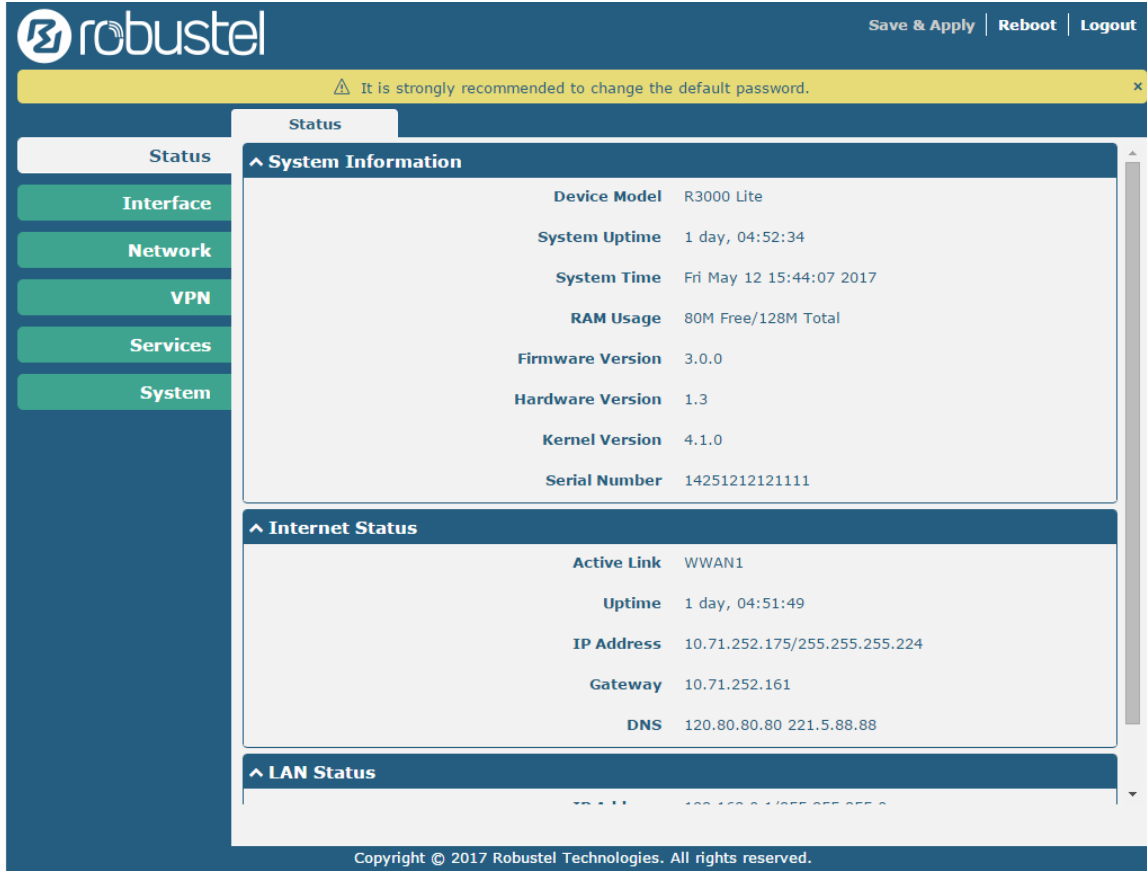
robustel

Save & Apply | Reboot | Logout

⚠ It is strongly recommended to change the default password. ×

Status

Status
Interface
Network
VPN
Services
System

^ System Information

| | |
|---|---|
| Device Model | R3000 Lite |
| System Uptime | 1 day, 04:52:34 |
| System Time | Fri May 12 15:44:07 2017 |
| RAM Usage | 80M Free/128M Total |
| Firmware Version | 3.0.0 |
| Hardware Version | 1.3 |
| Kernel Version | 4.1.0 |
| Serial Number | 14251212121111 |

^ Internet Status

| | |
|---|---|
| Active Link | WWAN1 |
| Uptime | 1 day, 04:51:49 |
| IP Address | 10.71.252.175/255.255.255.224 |
| Gateway | 10.71.252.161 |
| DNS | 120.80.80.80 221.5.88.88 |

^ LAN Status

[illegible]

Copyright © 2017 Robustel Technologies. All rights reserved.